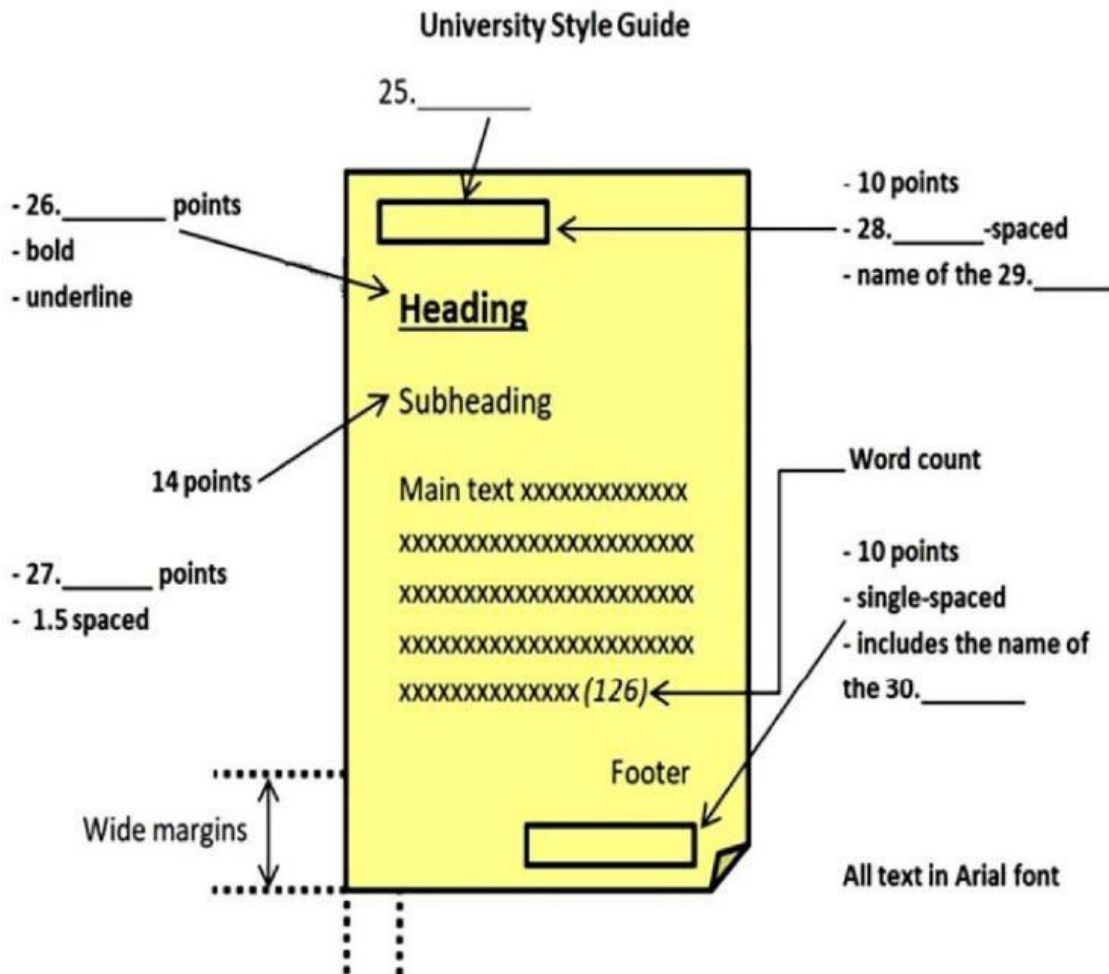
University Style Guide

25.________

- 26.________ points
- bold
- underline

- 10 points
- 28.________-spaced
- name of the 29.______

Heading

Subheading

14 points

Main text xxxxxxxxxxxx xxxxxxxxxxxxxxxxxxxxxx xxxxxxxxxxxxxxxxxxxxxx xxxxxxxxxxxxxxxxxxxxxx xxxxxxxxxxxxxx (126)

Word count

- 27.________ points
- 1.5 spaced

- 10 points
- single-spaced
- includes the name of the 30.________

Footer

Wide margins

All text in Arial font